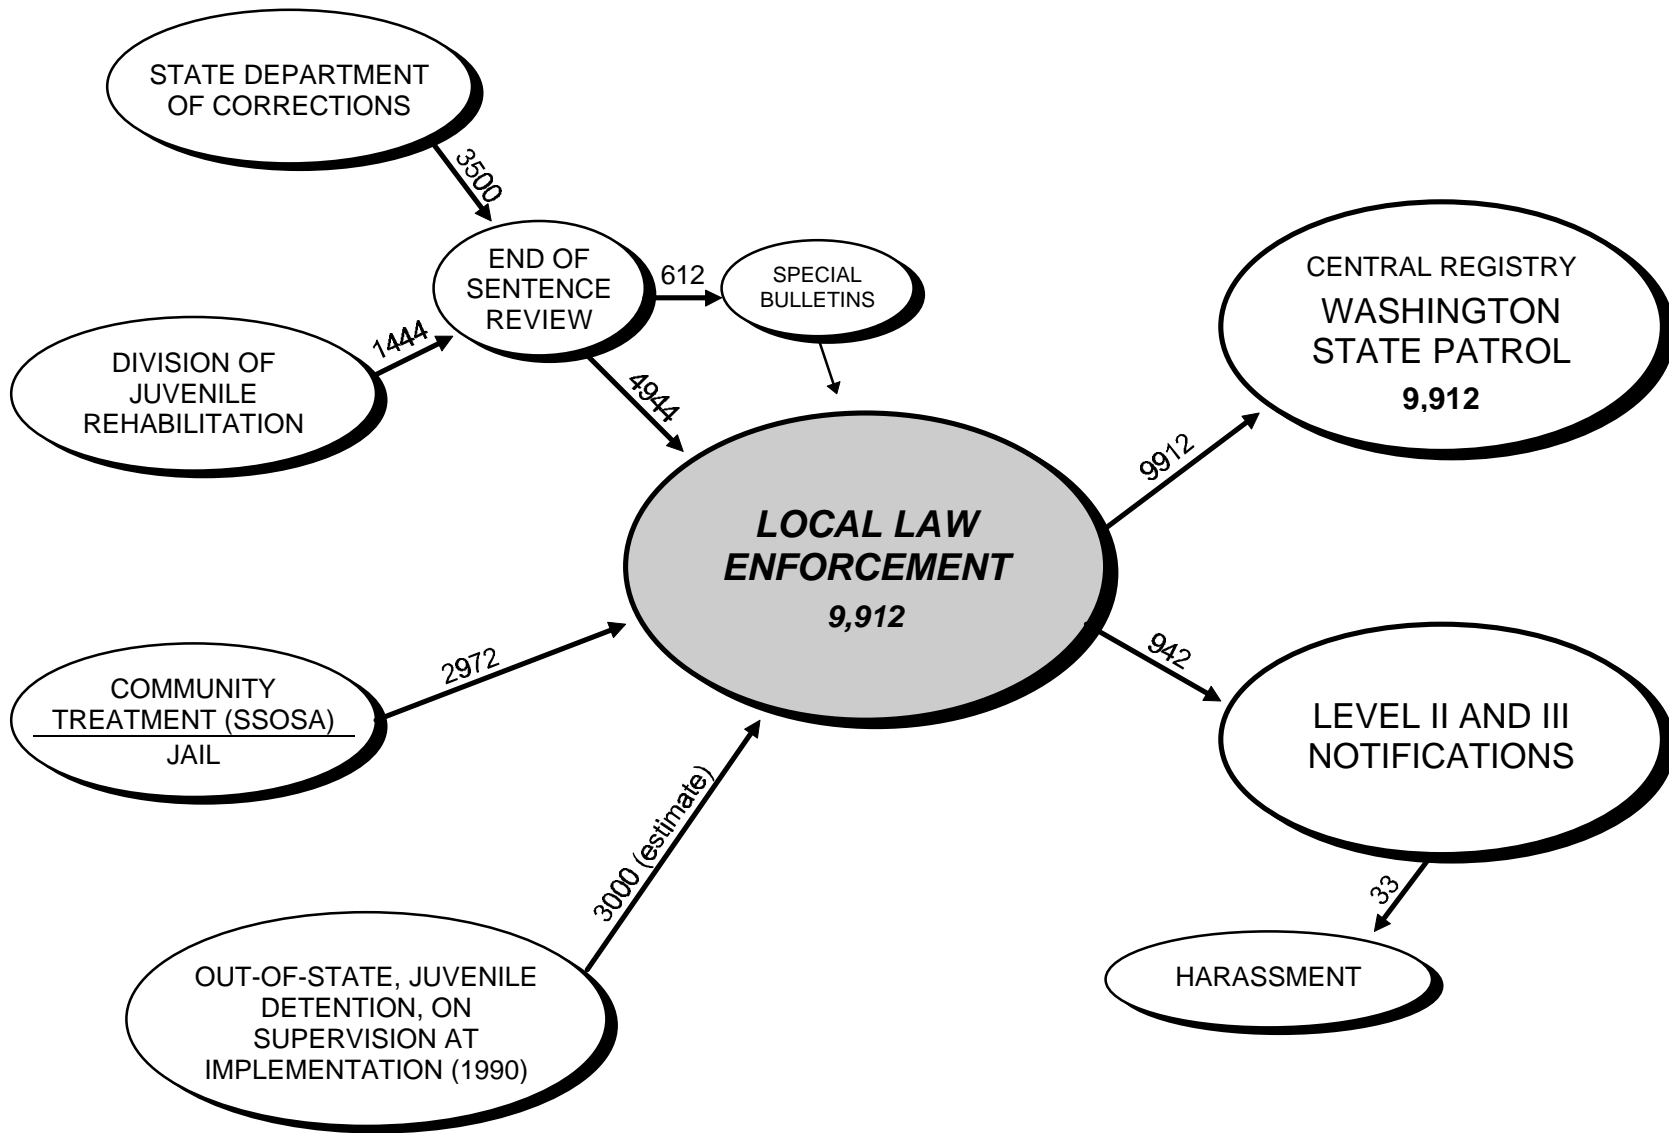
STATE DEPARTMENT OF CORRECTIONS

3500

END OF SENTENCE REVIEW

612

SPECIAL BULLETINS

DIVISION OF JUVENILE REHABILITATION

1444

4944

CENTRAL REGISTRY
WASHINGTON STATE PATROL
**9,912**

9912

***LOCAL LAW ENFORCEMENT***
***9,912***

COMMUNITY TREATMENT (SSOSA)
JAIL

2972

942

LEVEL II AND III NOTIFICATIONS

3000 (estimate)

33

HARASSMENT

OUT-OF-STATE, JUVENILE DETENTION, ON SUPERVISION AT IMPLEMENTATION (1990)